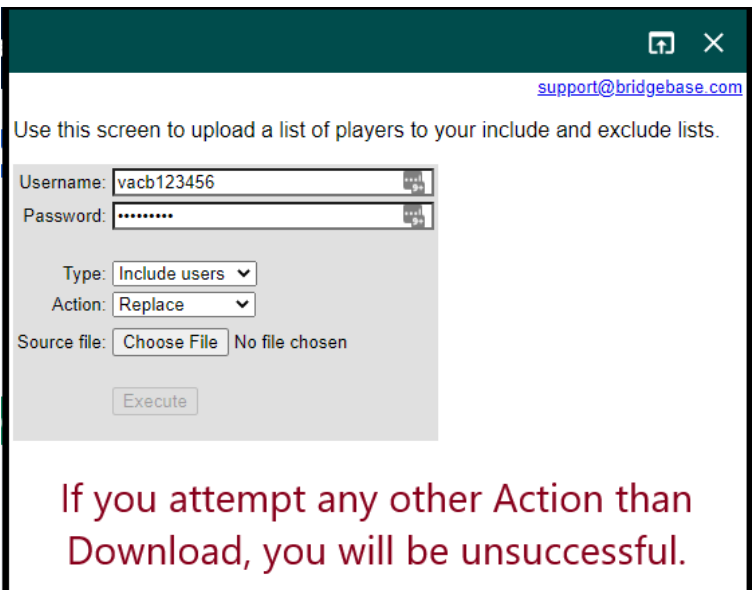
support@bridgebase.com

Use this screen to upload a list of players to your include and exclude lists.

Username: vacb123456
Password: •••••••••

Type: Include users
Action: Replace
Source file: Choose File No file chosen

Execute

If you attempt any other Action than Download, you will be unsuccessful.